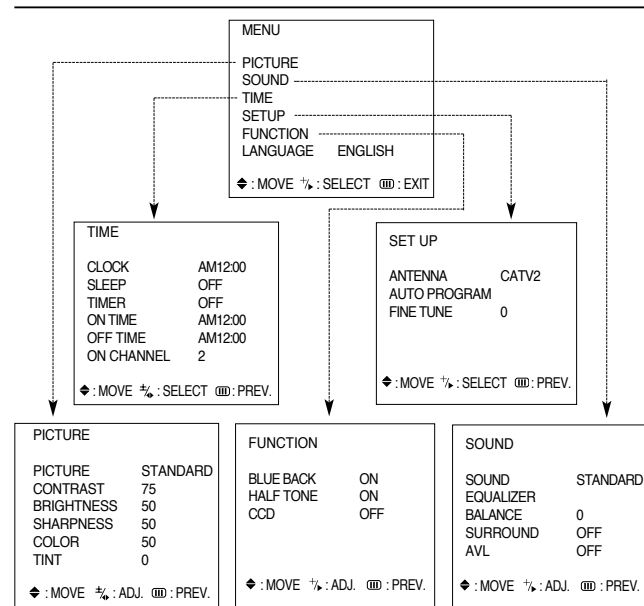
MENU

PICTURE
SOUND
TIME
SETUP
FUNCTION
LANGUAGE ENGLISH

⬍ : MOVE +/▸ : SELECT ▥ : EXIT

TIME

CLOCK AM12:00
SLEEP OFF
TIMER OFF
ON TIME AM12:00
OFF TIME AM12:00
ON CHANNEL 2

⬍ : MOVE +/▸ : SELECT ▥ : PREV.

SET UP

ANTENNA CATV2
AUTO PROGRAM
FINE TUNE 0

⬍ : MOVE +/▸ : SELECT ▥ : PREV.

PICTURE

PICTURE STANDARD
CONTRAST 75
BRIGHTNESS 50
SHARPNESS 50
COLOR 50
TINT 0

⬍ : MOVE +/▸ : ADJ. ▥ : PREV.

FUNCTION

BLUE BACK ON
HALF TONE ON
CCD OFF

⬍ : MOVE +/▸ : ADJ. ▥ : PREV.

SOUND

SOUND STANDARD
EQUALIZER
BALANCE 0
SURROUND OFF
AVL OFF

⬍ : MOVE +/▸ : ADJ. ▥ : PREV.